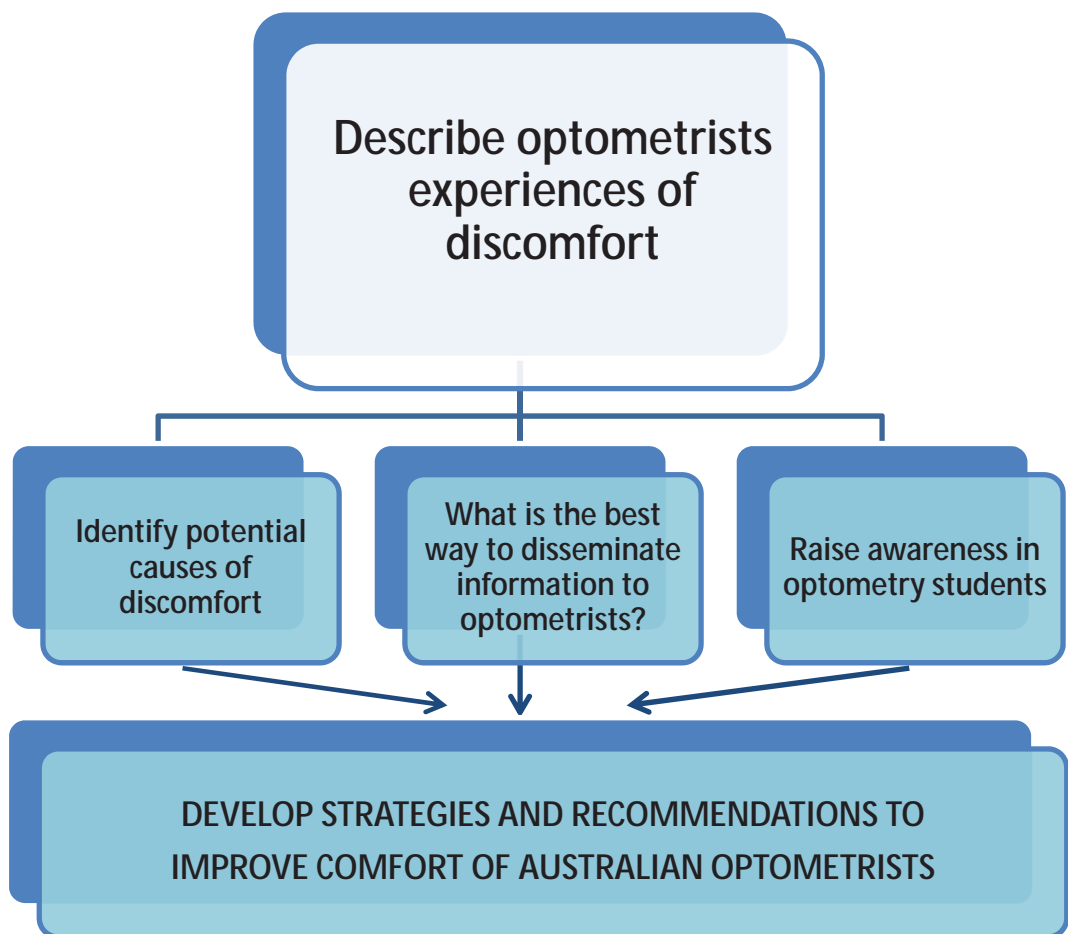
Describe optometrists experiences of discomfort

Identify potential causes of discomfort

What is the best way to disseminate information to optometrists?

Raise awareness in optometry students

DEVELOP STRATEGIES AND RECOMMENDATIONS TO IMPROVE COMFORT OF AUSTRALIAN OPTOMETRISTS